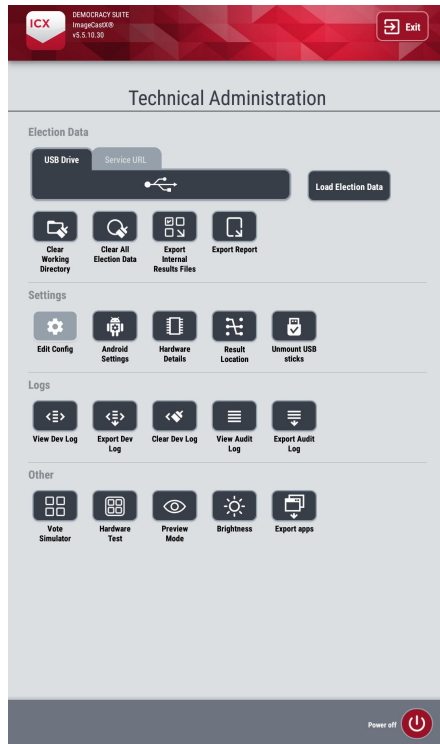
ICX
DEMOCRACY SUITE
ImageCastX®
v5.5.10.30

Exit

Technical Administration

Election Data

USB Drive
Service URL

Load Election Data

Clear Working Directory
Clear All Election Data
Export Internal Results Files
Export Report

Settings

Edit Config
Android Settings
Hardware Details
Result Location
Unmount USB sticks

Logs

View Dev Log
Export Dev Log
Clear Dev Log
View Audit Log
Export Audit Log

Other

Vote Simulator
Hardware Test
Preview Mode
Brightness
Export apps

Power off